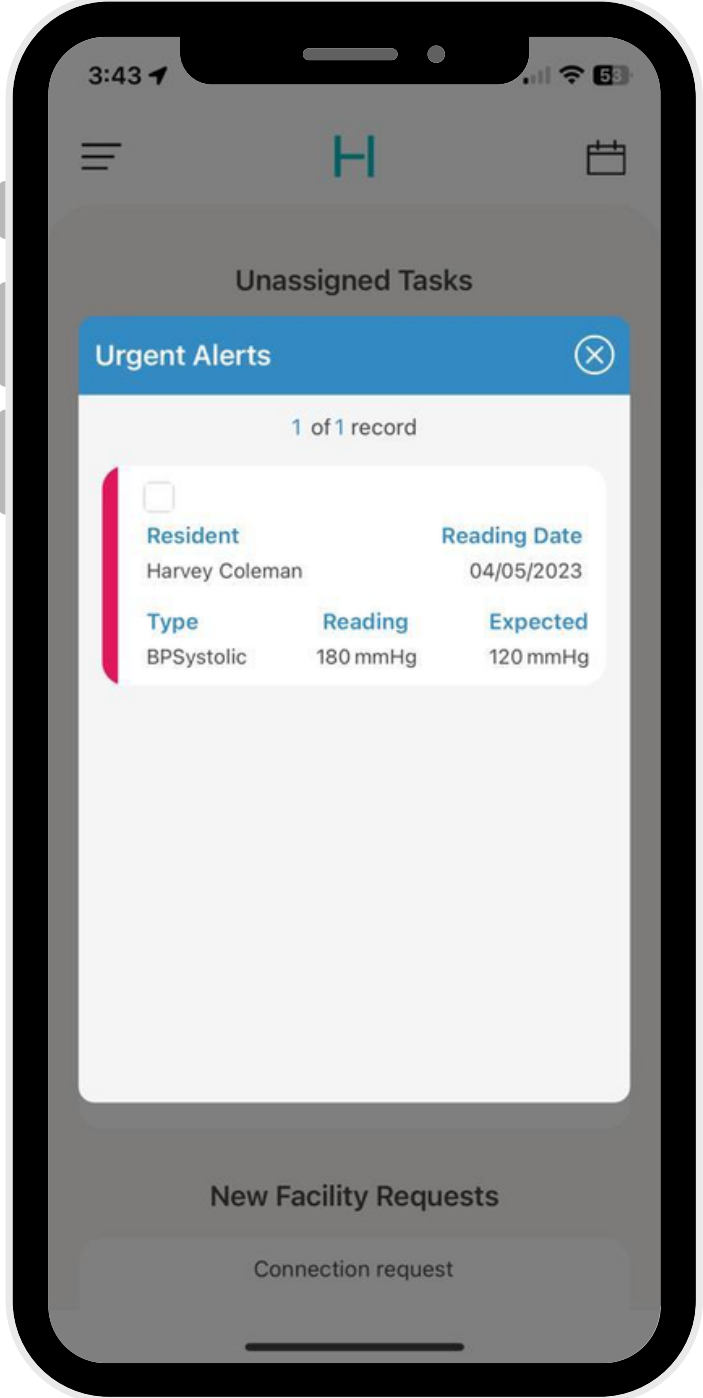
3:43

58

H

Unassigned Tasks

Urgent Alerts

1 of 1 record

Resident
Harvey Coleman

Reading Date
04/05/2023

| Type | Reading | Expected |
|---|---|---|
| BPSystolic | 180 mmHg | 120 mmHg |

New Facility Requests

Connection request